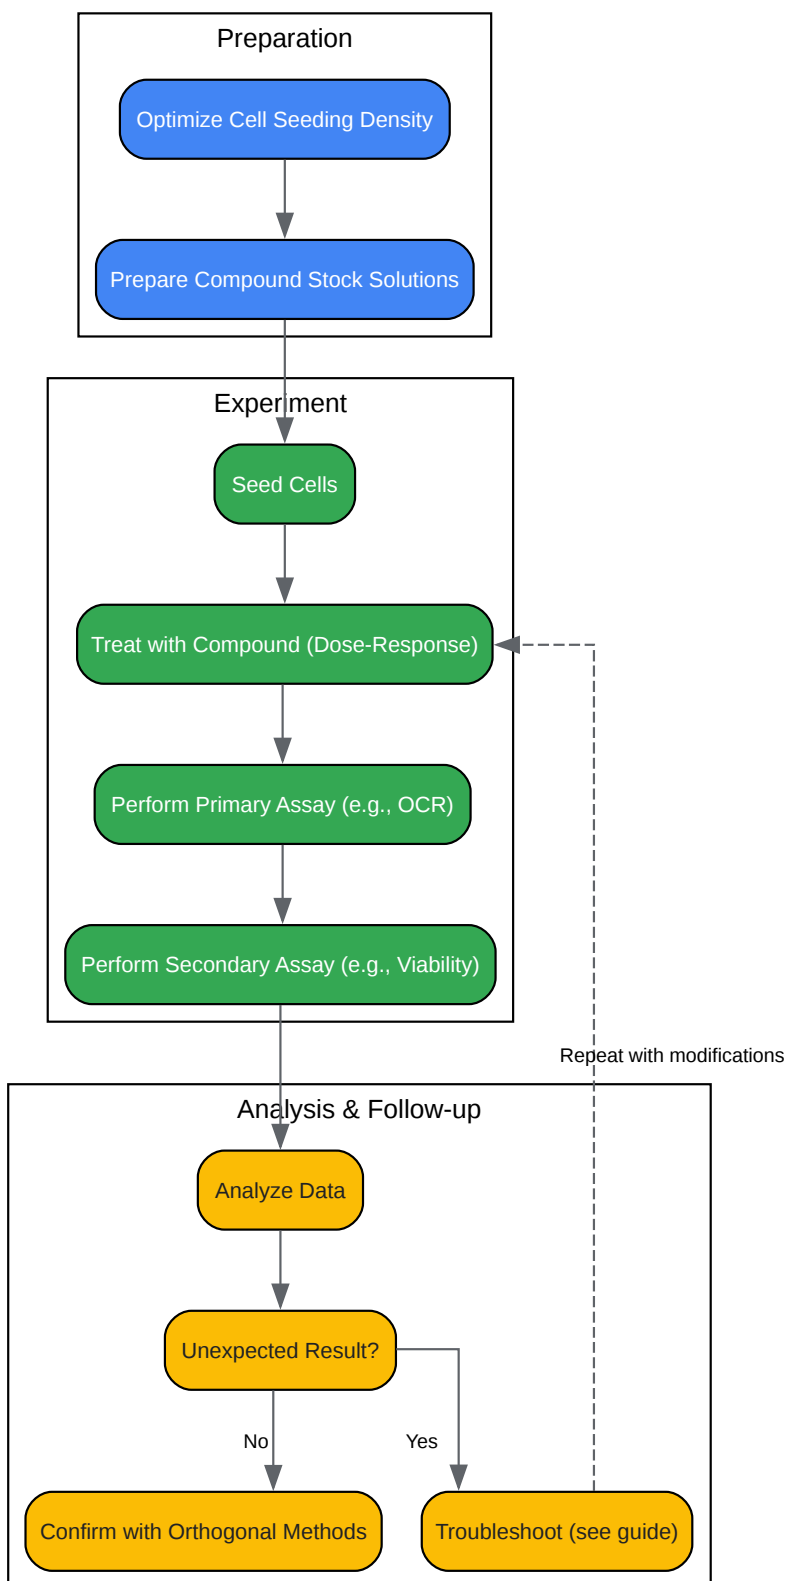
Preparation

Optimize Cell Seeding Density

Prepare Compound Stock Solutions

Experiment

Seed Cells

Treat with Compound (Dose-Response)

Perform Primary Assay (e.g., OCR)

Perform Secondary Assay (e.g., Viability)

Repeat with modifications

Analysis & Follow-up

Analyze Data

Unexpected Result?

No

Yes

Confirm with Orthogonal Methods

Troubleshoot (see guide)